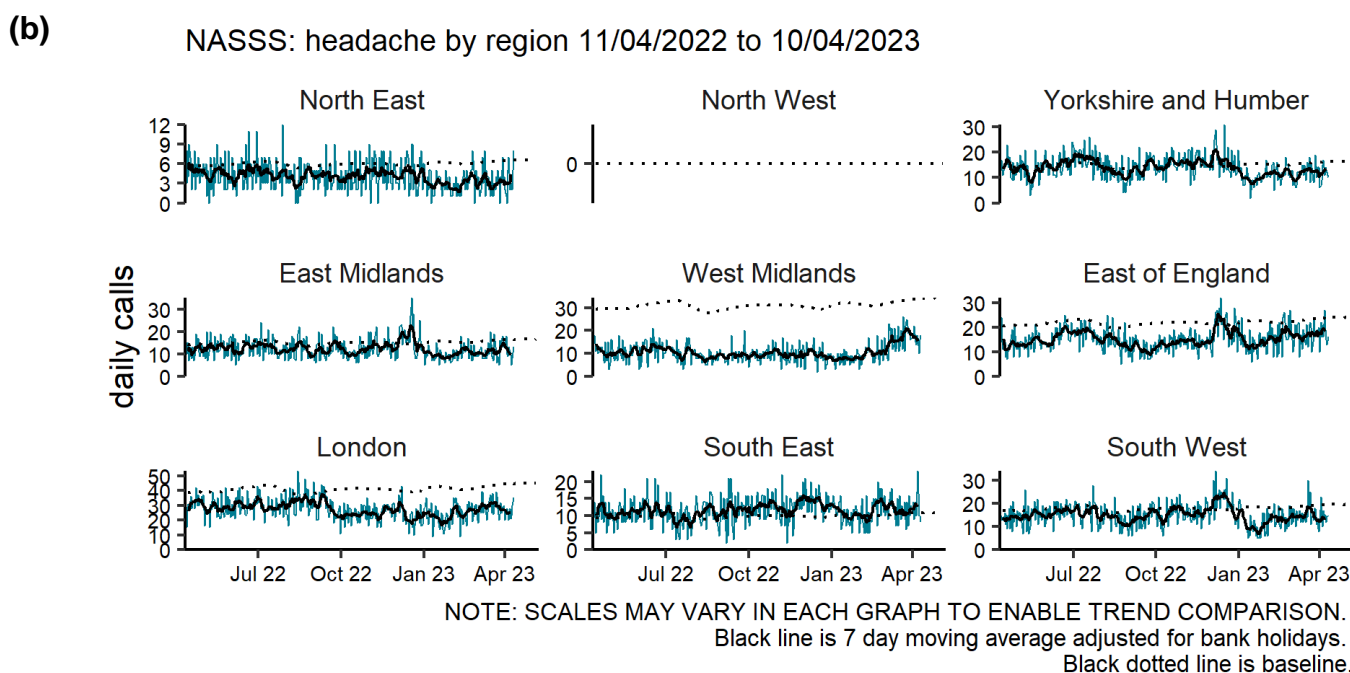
(b)

NASSS: headache by region 11/04/2022 to 10/04/2023

daily calls

North East
12
9
6
3
0

North West
0

Yorkshire and Humber
30
20
10
0

East Midlands
30
20
10
0

West Midlands
30
20
10
0

East of England
30
20
10
0

London
50
40
30
20
10
0
Jul 22 Oct 22 Jan 23 Apr 23

South East
20
15
10
5
0
Jul 22 Oct 22 Jan 23 Apr 23

South West
30
20
10
0
Jul 22 Oct 22 Jan 23 Apr 23

NOTE: SCALES MAY VARY IN EACH GRAPH TO ENABLE TREND COMPARISON.
Black line is 7 day moving average adjusted for bank holidays.
Black dotted line is baseline.